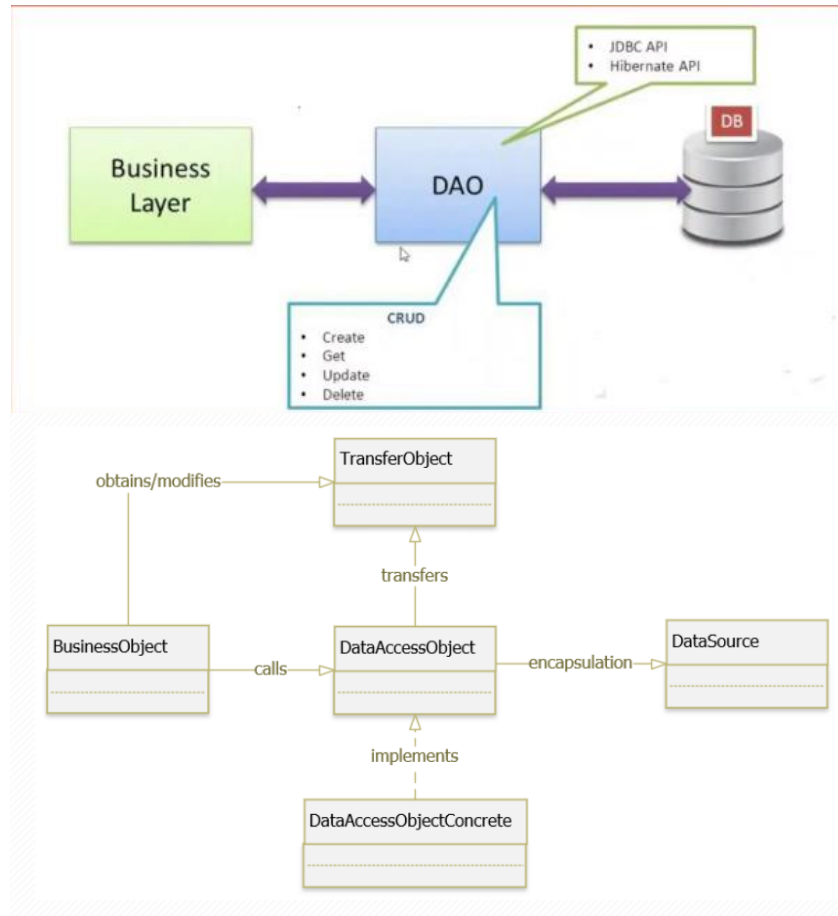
- JDBC API
- Hibernate API

DB

Business Layer

DAO

CRUD
- Create
- Get
- Update
- Delete

TransferObject

obtains/modifies

transfers

BusinessObject

calls

DataAccessObject

encapsulation

DataSource

implements

DataAccessObjectConcrete